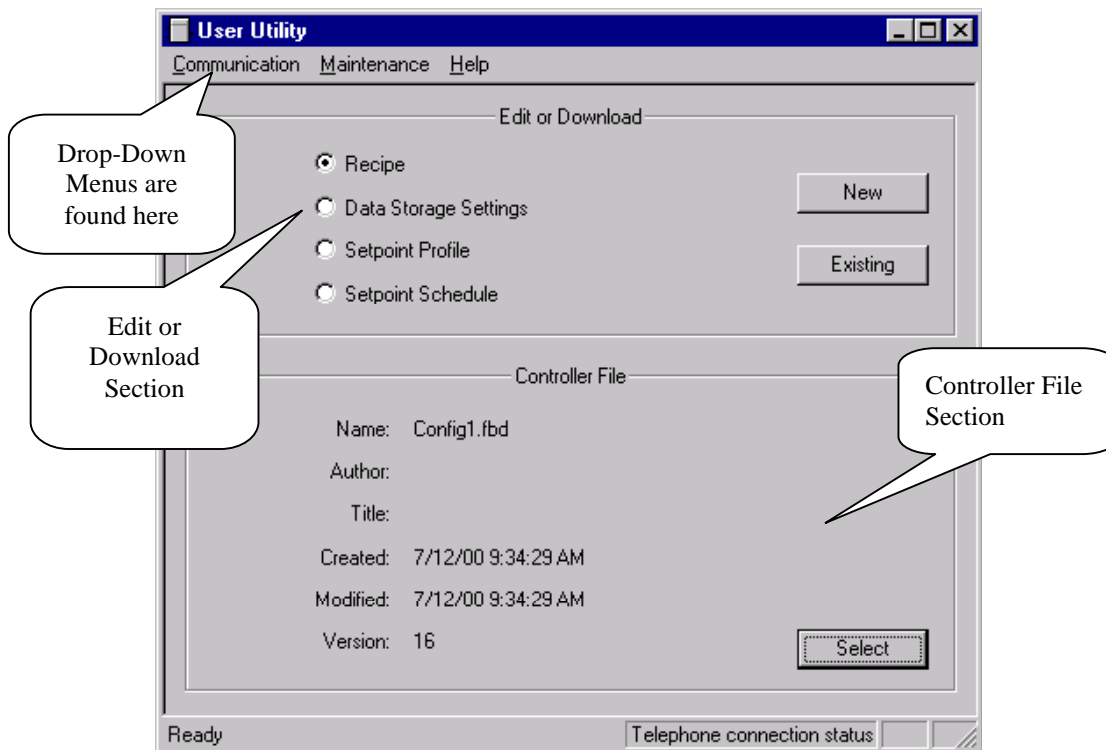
User Utility

Communication Maintenance Help

Drop-Down Menus are found here

Edit or Download

Recipe

Data Storage Settings

Setpoint Profile

Setpoint Schedule

New

Existing

Edit or Download Section

Controller File

Controller File Section

Name: Config1.fbd

Author:

Title:

Created: 7/12/00 9:34:29 AM

Modified: 7/12/00 9:34:29 AM

Version: 16

Select

Ready

Telephone connection status